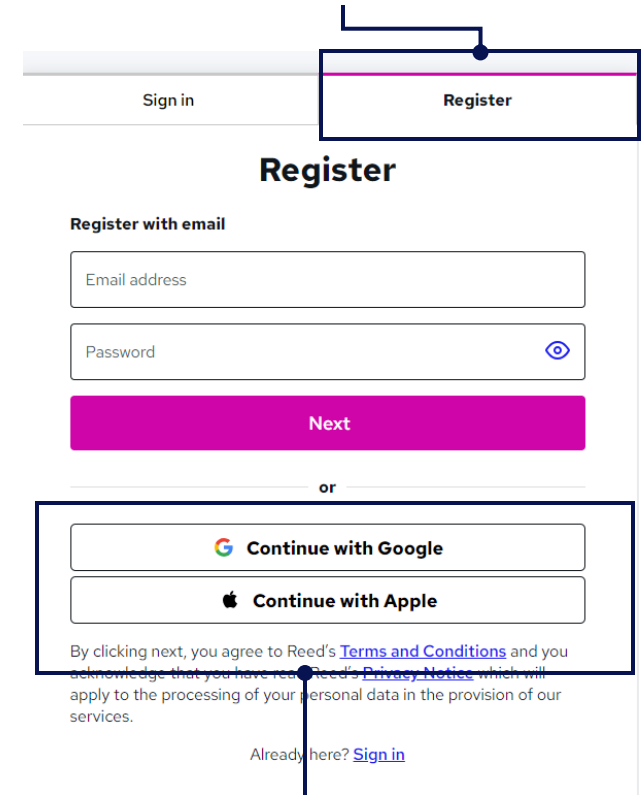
Sign in

Register

Register

Register with email

Email address

Password

Next

or

Continue with Google

Continue with Apple

By clicking next, you agree to Reed's Terms and Conditions and you acknowledge that you have read Reed's Privacy Notice which will apply to the processing of your personal data in the provision of our services.

Already here? Sign in